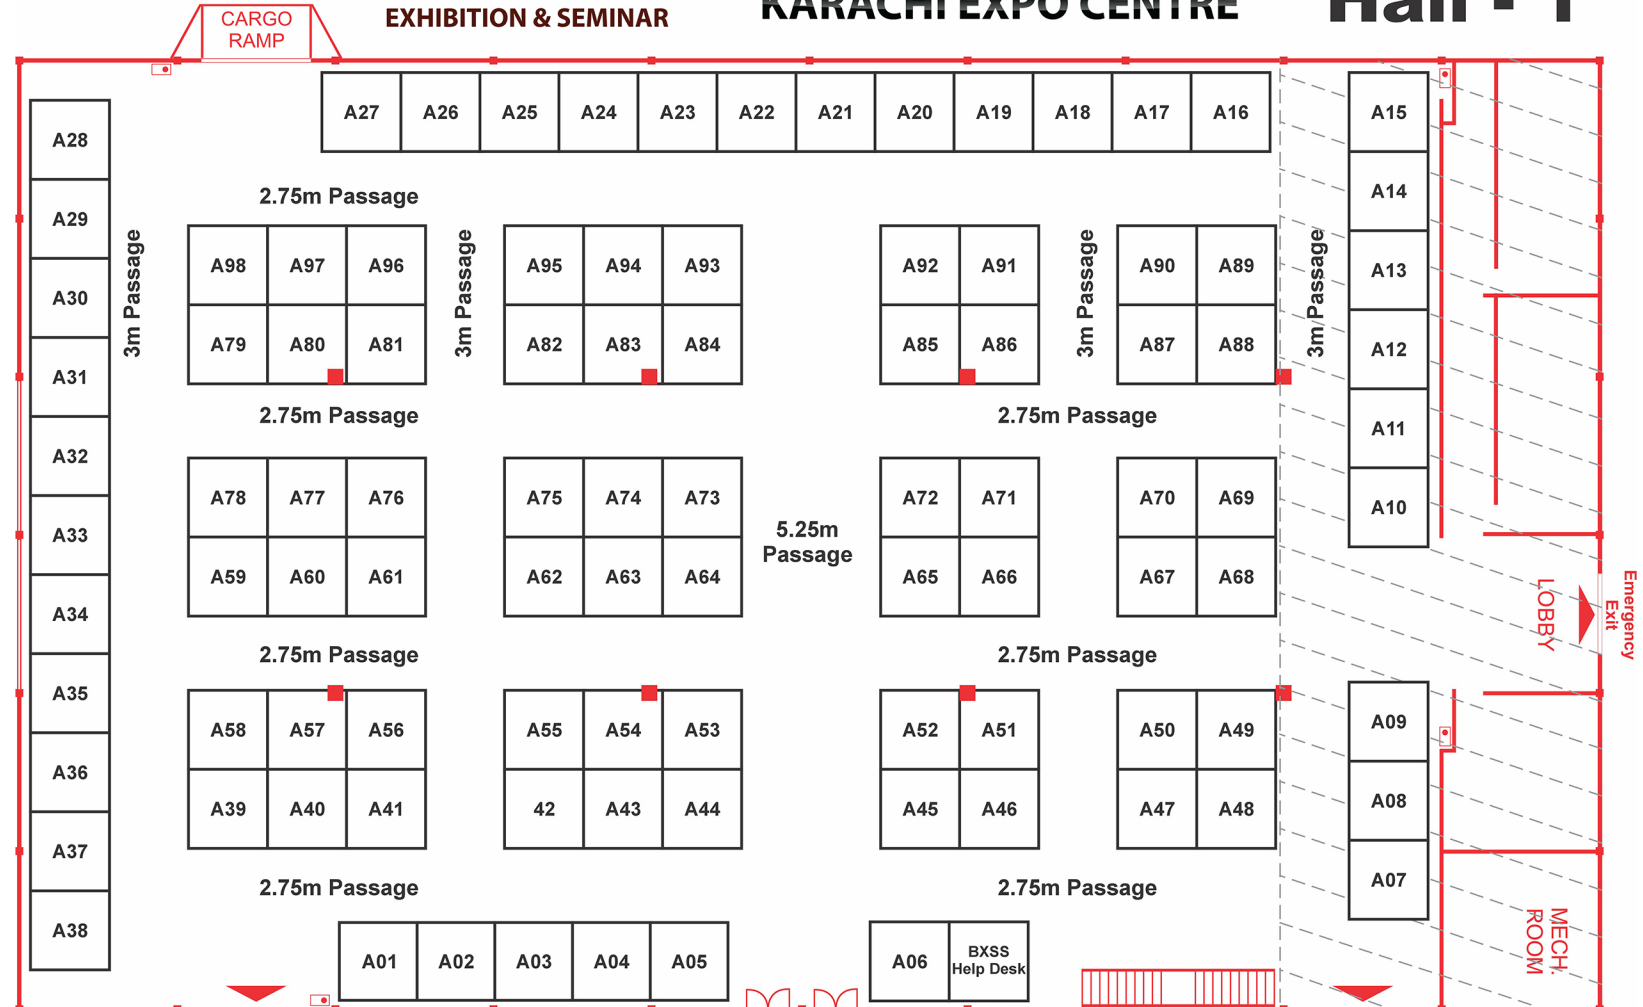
CARGO RAMP

EXHIBITION & SEMINAR

KARACHI EXPO CENTRE

Hall - 1

| A27 | A26 | A25 | A24 | A23 | A22 | A21 | A20 | A19 | A18 | A17 | A16 |
|---|---|---|---|---|---|---|---|---|---|---|---|

A28
A29
A30
A31
A32
A33
A34
A35
A36
A37
A38

3m Passage

2.75m Passage

| A98 | A97 | A96 |
|---|---|---|
| A79 | A80 | A81 |

3m Passage

| A95 | A94 | A93 |
|---|---|---|
| A82 | A83 | A84 |

| A92 | A91 |
|---|---|
| A85 | A86 |

3m Passage

| A90 | A89 |
|---|---|
| A87 | A88 |

3m Passage

A15
A14
A13
A12
A11
A10

2.75m Passage

2.75m Passage

| A78 | A77 | A76 |
|---|---|---|
| A59 | A60 | A61 |

| A75 | A74 | A73 |
|---|---|---|
| A62 | A63 | A64 |

5.25m Passage

| A72 | A71 |
|---|---|
| A65 | A66 |

| A70 | A69 |
|---|---|
| A67 | A68 |

LOBBY

Emergency Exit

2.75m Passage

2.75m Passage

| A58 | A57 | A56 |
|---|---|---|
| A39 | A40 | A41 |

| A55 | A54 | A53 |
|---|---|---|
| 42 | A43 | A44 |

| A52 | A51 |
|---|---|
| A45 | A46 |

| A50 | A49 |
|---|---|
| A47 | A48 |

A09
A08
A07

2.75m Passage

2.75m Passage

| A01 | A02 | A03 | A04 | A05 |
|---|---|---|---|---|

| A06 | BXSS Help Desk |
|---|---|

MECH. ROOM